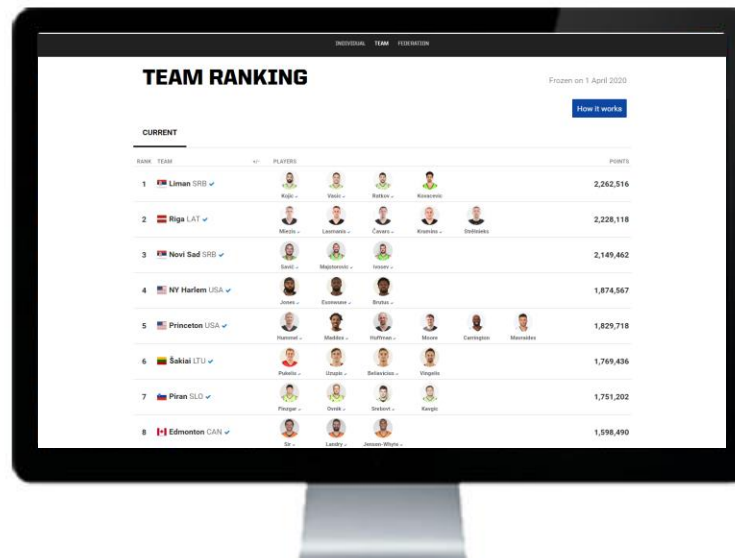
INDIVIDUAL TEAM FEDERATION

TEAM RANKING

Frozen on 1 April 2020

How it works

CURRENT

| RANK | TEAM | +/- | PLAYERS | POINTS |
|---|---|---|---|---|
| 1 | Liman SRB | | Kojic, Vasic, Ratkov, Kovacevic | 2,262,516 |
| 2 | Riga LAT | | Miezis, Lasmanis, Čavars, Kronins, Strēlnieks | 2,228,118 |
| 3 | Novi Sad SRB | | Savić, Majstorovic, Ivosev | 2,149,462 |
| 4 | NY Harlem USA | | Jones, Escoweave, Brutus | 1,874,567 |
| 5 | Princeton USA | | Hummel, Maddox, Huffman, Moore, Carrington, Mesmides | 1,829,718 |
| 6 | Šakiai LTU | | Pukelis, Uzupis, Belevicius, Vingelis | 1,769,436 |
| 7 | Piran SLO | | Pinzgar, Ovnik, Drobnič, Kavgic | 1,751,202 |
| 8 | Edmonton CAN | | Sir, Landry, Jenson-Whyte | 1,598,490 |